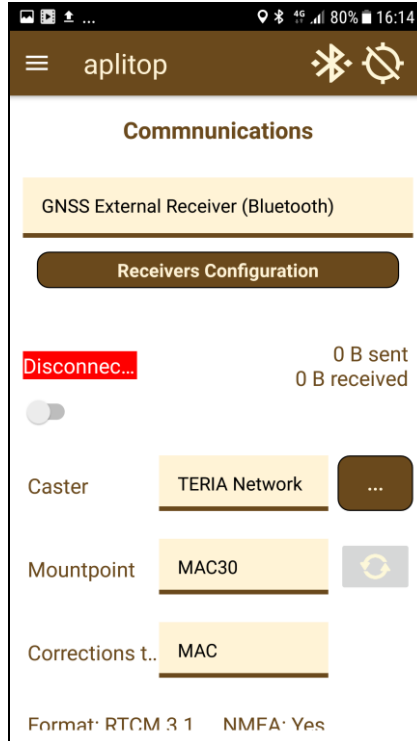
80% 16:14

aplitop

Commnunications

GNSS External Receiver (Bluetooth)

Receivers Configuration

Disconnec...

0 B sent
0 B received

Caster
TERIA Network
...

Mountpoint
MAC30

Corrections t..
MAC

Format: RTCM 3.1 NMEA: Yes